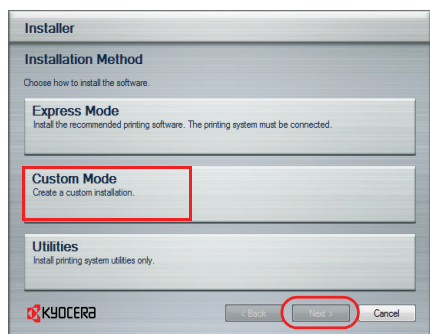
Installer

Installation Method

Choose how to install the software.

Express Mode
Install the recommended printing software. The printing system must be connected.

Custom Mode
Create a custom installation.

Utilities
Install printing system utilities only.

KYOCERA

< Back

Next >

Cancel